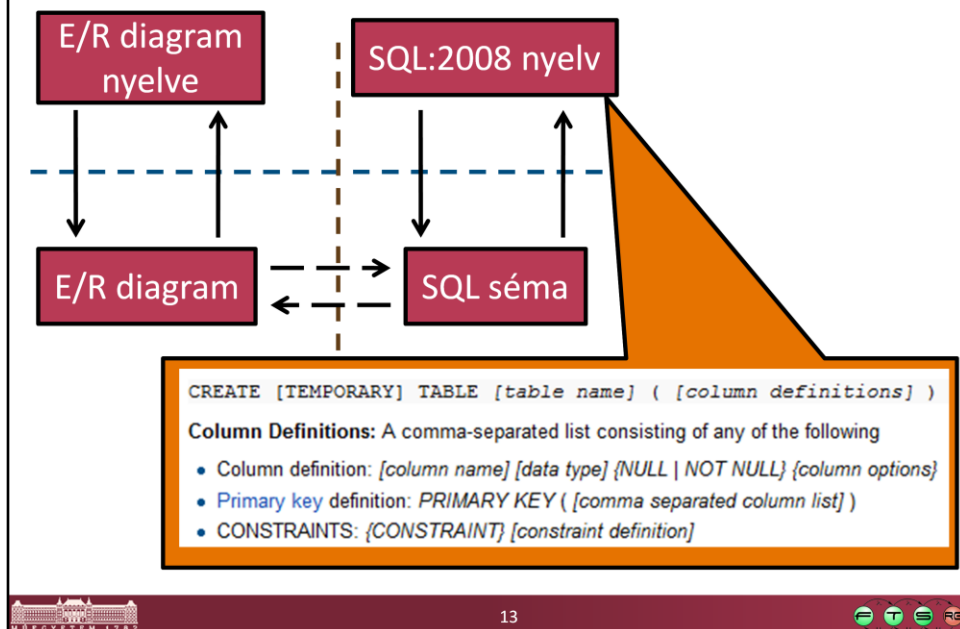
E/R diagram nyelve

SQL:2008 nyelv

E/R diagram

SQL séma

CREATE [TEMPORARY] TABLE [table name] ( [column definitions] )

**Column Definitions:** A comma-separated list consisting of any of the following

- Column definition: *[column name] [data type] {NULL | NOT NULL} {column options}*
- Primary key definition: *PRIMARY KEY ( [comma separated column list] )*
- CONSTRAINTS: *{CONSTRAINT} [constraint definition]*

13

F T S RG